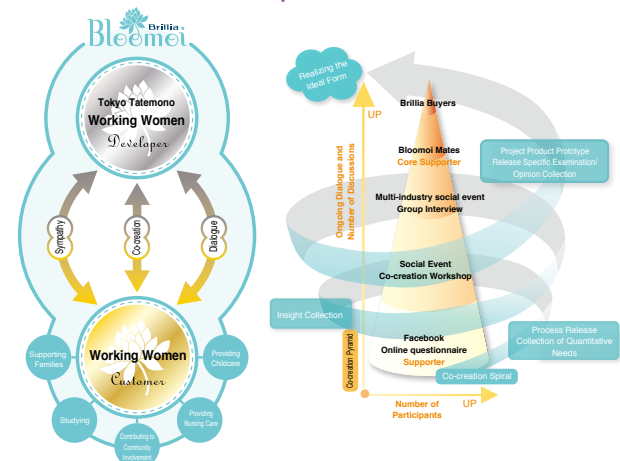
Brillia Bloomoi

Tokyo Tatemono
Working Women
Developer

Sympathy
Co-creation
Dialogue

Working Women
Customer

Supporting Families
Providing Childcare
Studying
Providing Nursing Care
Contributing to Community Involvement

Realizing the Ideal Form

UP

Ongoing Dialogue and Number of Discussions

Brillia Buyers

Bloomoi Mates
Core Supporter

Project Product Prototype Release Specific Examination/ Opinion Collection

Multi-industry social event
Group Interview

Social Event
Co-creation Workshop

Insight Collection

Process Release Collection of Quantitative Needs

Facebook
Online questionnaire
Supporter

Co-creation Pyramid

Co-creation Spiral

Number of Participants

UP